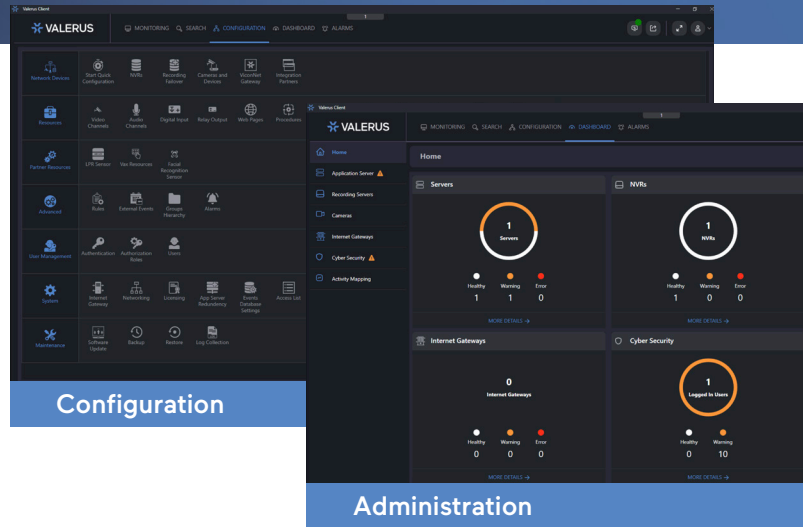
Valerus Client

VALERUS

MONITORING SEARCH CONFIGURATION DASHBOARD ALARMS

Network Devices

Start Quick Configuration

NVRs

Recording Failover

Cameras and Devices

ViconNet Gateway

Integration Partners

Resources

Video Channels

Audio Channels

Digital Input

Relay Output

Web Pages

Procedures

Partner Resources

LPR Sensor

Vax Resources

Facial Recognition Sensor

Advanced

Rules

External Events

Groups Hierarchy

Alarms

User Management

Authentication

Authorization Roles

Users

System

Internet Gateway

Networking

Licensing

App Server Redundancy

Events Database Settings

Access List

Maintenance

Software Update

Backup

Restore

Log Collection

Configuration

Valerus Client

VALERUS

MONITORING SEARCH CONFIGURATION DASHBOARD ALARMS

Home

Application Server

Recording Servers

Cameras

Internet Gateways

Cyber Security

Activity Mapping

Home

Servers

1
Servers

Healthy 1
Warning 1
Error 0

MORE DETAILS

NVRs

1
NVRs

Healthy 1
Warning 0
Error 0

MORE DETAILS

Internet Gateways

0
Internet Gateways

Healthy 0
Warning 0
Error 0

MORE DETAILS

Cyber Security

1
Logged In Users

Healthy 0
Warning 10

MORE DETAILS

Administration